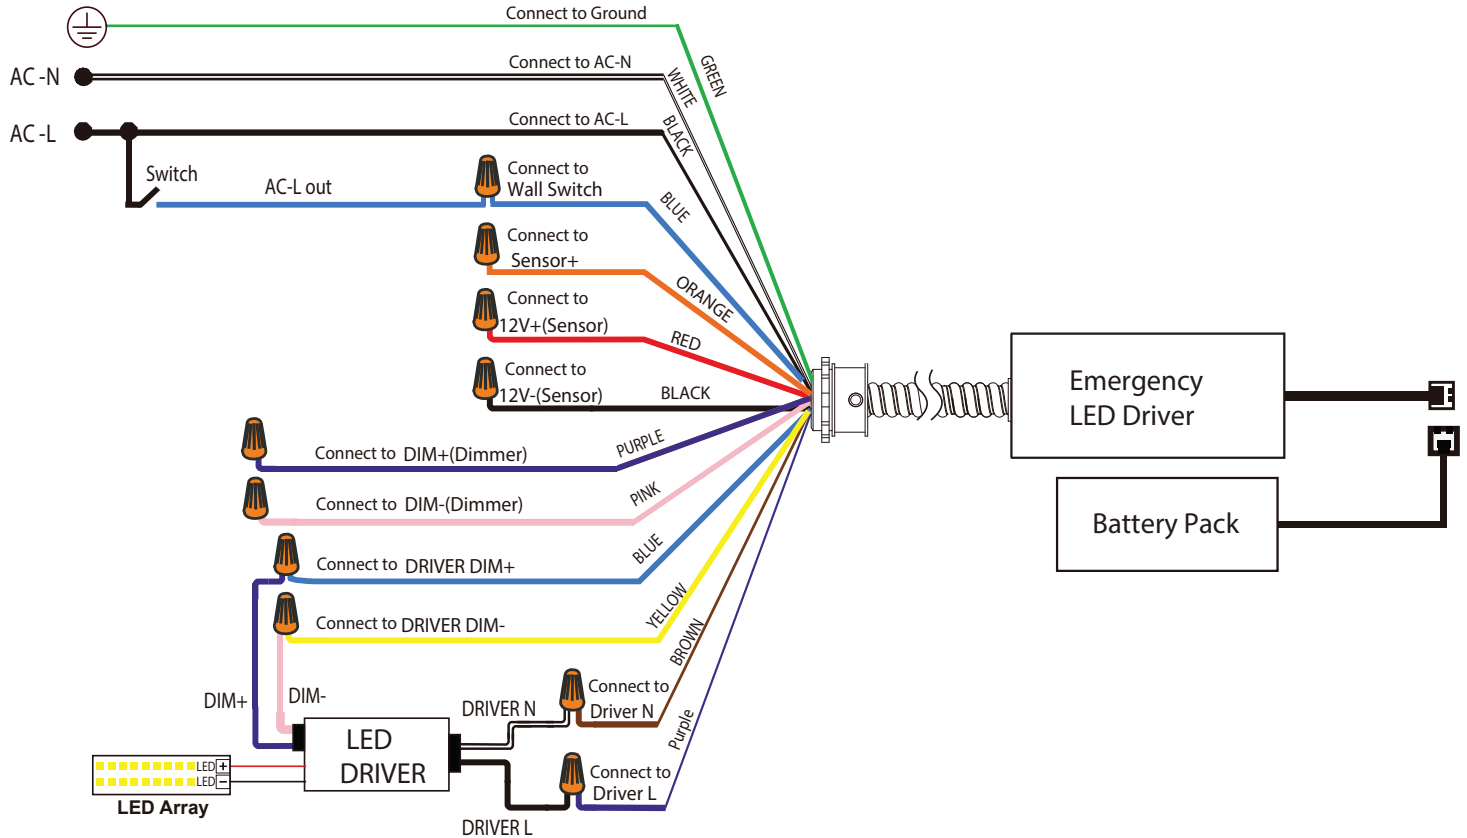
Connect to Ground

GREEN

AC -N

Connect to AC-N

WHITE

AC -L

Connect to AC-L

BLACK

Switch

AC-L out

Connect to Wall Switch

BLUE

Connect to Sensor+

ORANGE

Connect to 12V+(Sensor)

RED

Connect to 12V-(Sensor)

BLACK

Connect to DIM+(Dimmer)

PURPLE

Connect to DIM-(Dimmer)

PINK

Connect to DRIVER DIM+

BLUE

Connect to DRIVER DIM-

YELLOW

BROWN

DIM+

DIM-

DRIVER N

Connect to Driver N

Purple

LED DRIVER

LED +

LED −

LED Array

Connect to Driver L

DRIVER L

Emergency LED Driver

Battery Pack